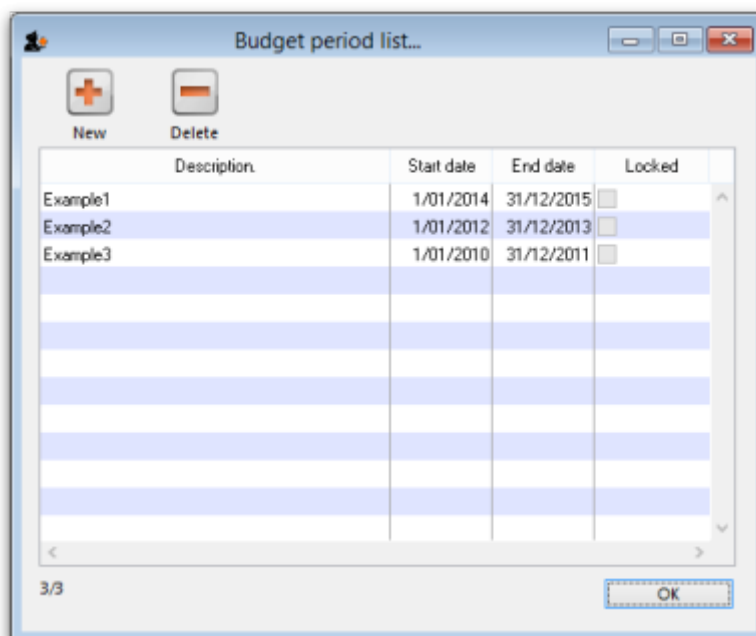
Budget period list...

New

Delete

| Description. | Start date | End date | Locked |
|---|---|---|---|
| Example1 | 1/01/2014 | 31/12/2015 | |
| Example2 | 1/01/2012 | 31/12/2013 | |
| Example3 | 1/01/2010 | 31/12/2011 | |

3/3

OK